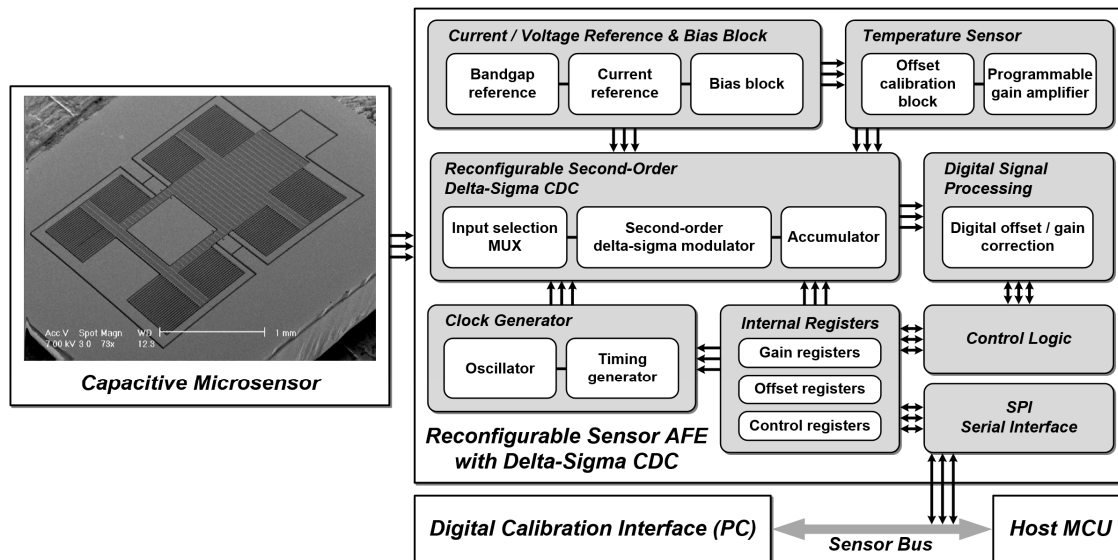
Acc.V Spot Magn WD 1 mm
7.00 kV 3.0 73x 12.3

Capacitive Microsensor

Current / Voltage Reference & Bias Block

Bandgap reference

Current reference

Bias block

Temperature Sensor

Offset calibration block

Programmable gain amplifier

Reconfigurable Second-Order Delta-Sigma CDC

Input selection MUX

Second-order delta-sigma modulator

Accumulator

Digital Signal Processing

Digital offset / gain correction

Clock Generator

Oscillator

Timing generator

Internal Registers

Gain registers

Offset registers

Control registers

Control Logic

SPI Serial Interface

Reconfigurable Sensor AFE with Delta-Sigma CDC

Digital Calibration Interface (PC)

Sensor Bus

Host MCU